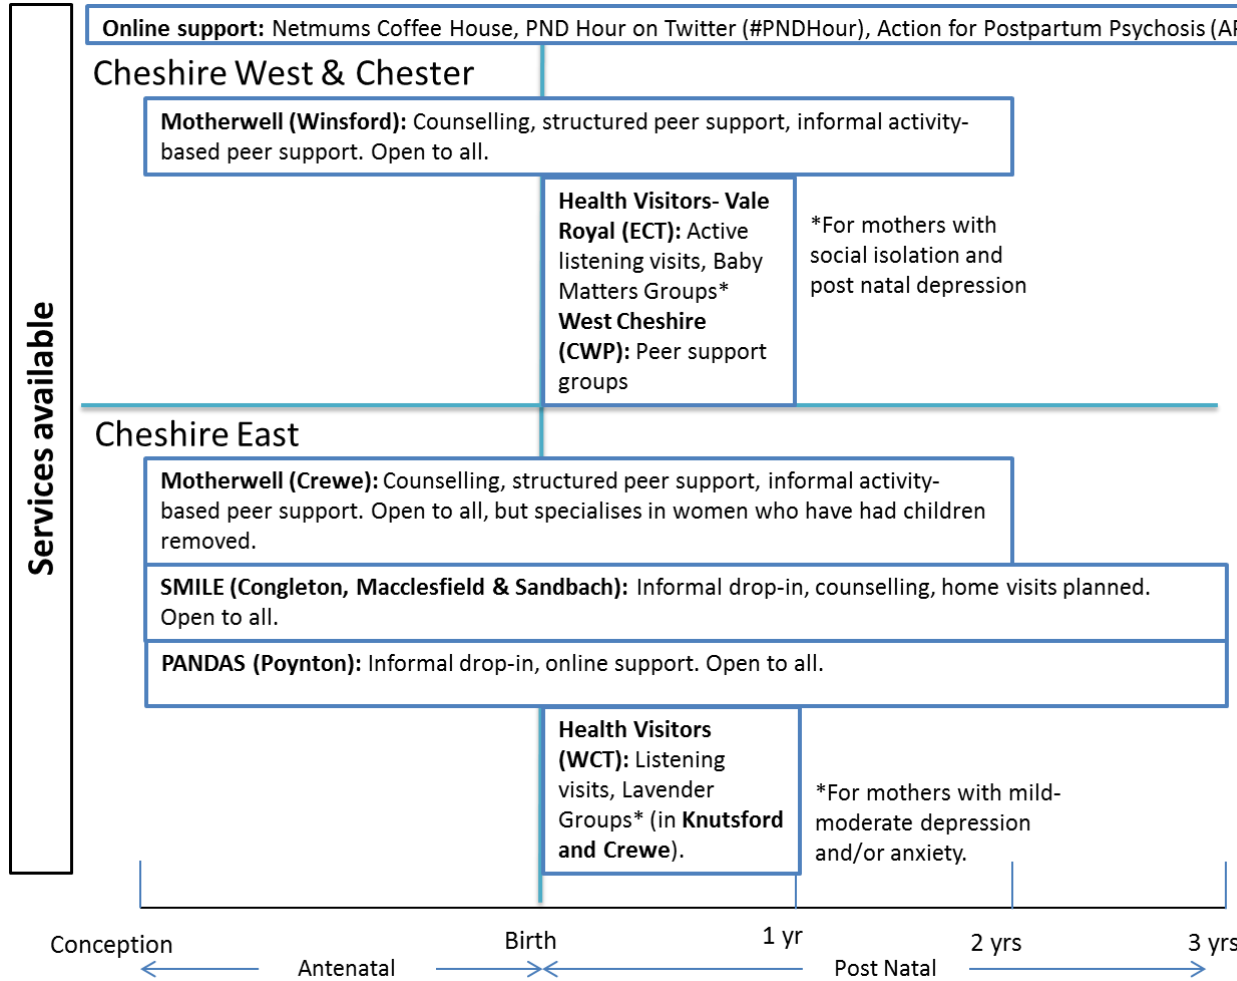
Services available

**Online support:** Netmums Coffee House, PND Hour on Twitter (#PNDHour), Action for Postpartum Psychosis (A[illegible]

Cheshire West & Chester

**Motherwell (Winsford):** Counselling, structured peer support, informal activity-based peer support. Open to all.

**Health Visitors- Vale Royal (ECT):** Active listening visits, Baby Matters Groups*
**West Cheshire (CWP):** Peer support groups

*For mothers with social isolation and post natal depression

Cheshire East

**Motherwell (Crewe):** Counselling, structured peer support, informal activity-based peer support. Open to all, but specialises in women who have had children removed.

**SMILE (Congleton, Macclesfield & Sandbach):** Informal drop-in, counselling, home visits planned. Open to all.

**PANDAS (Poynton):** Informal drop-in, online support. Open to all.

**Health Visitors (WCT):** Listening visits, Lavender Groups* (in **Knutsford and Crewe**).

*For mothers with mild-moderate depression and/or anxiety.

Conception Birth 1 yr 2 yrs 3 yrs

Antenatal Post Natal